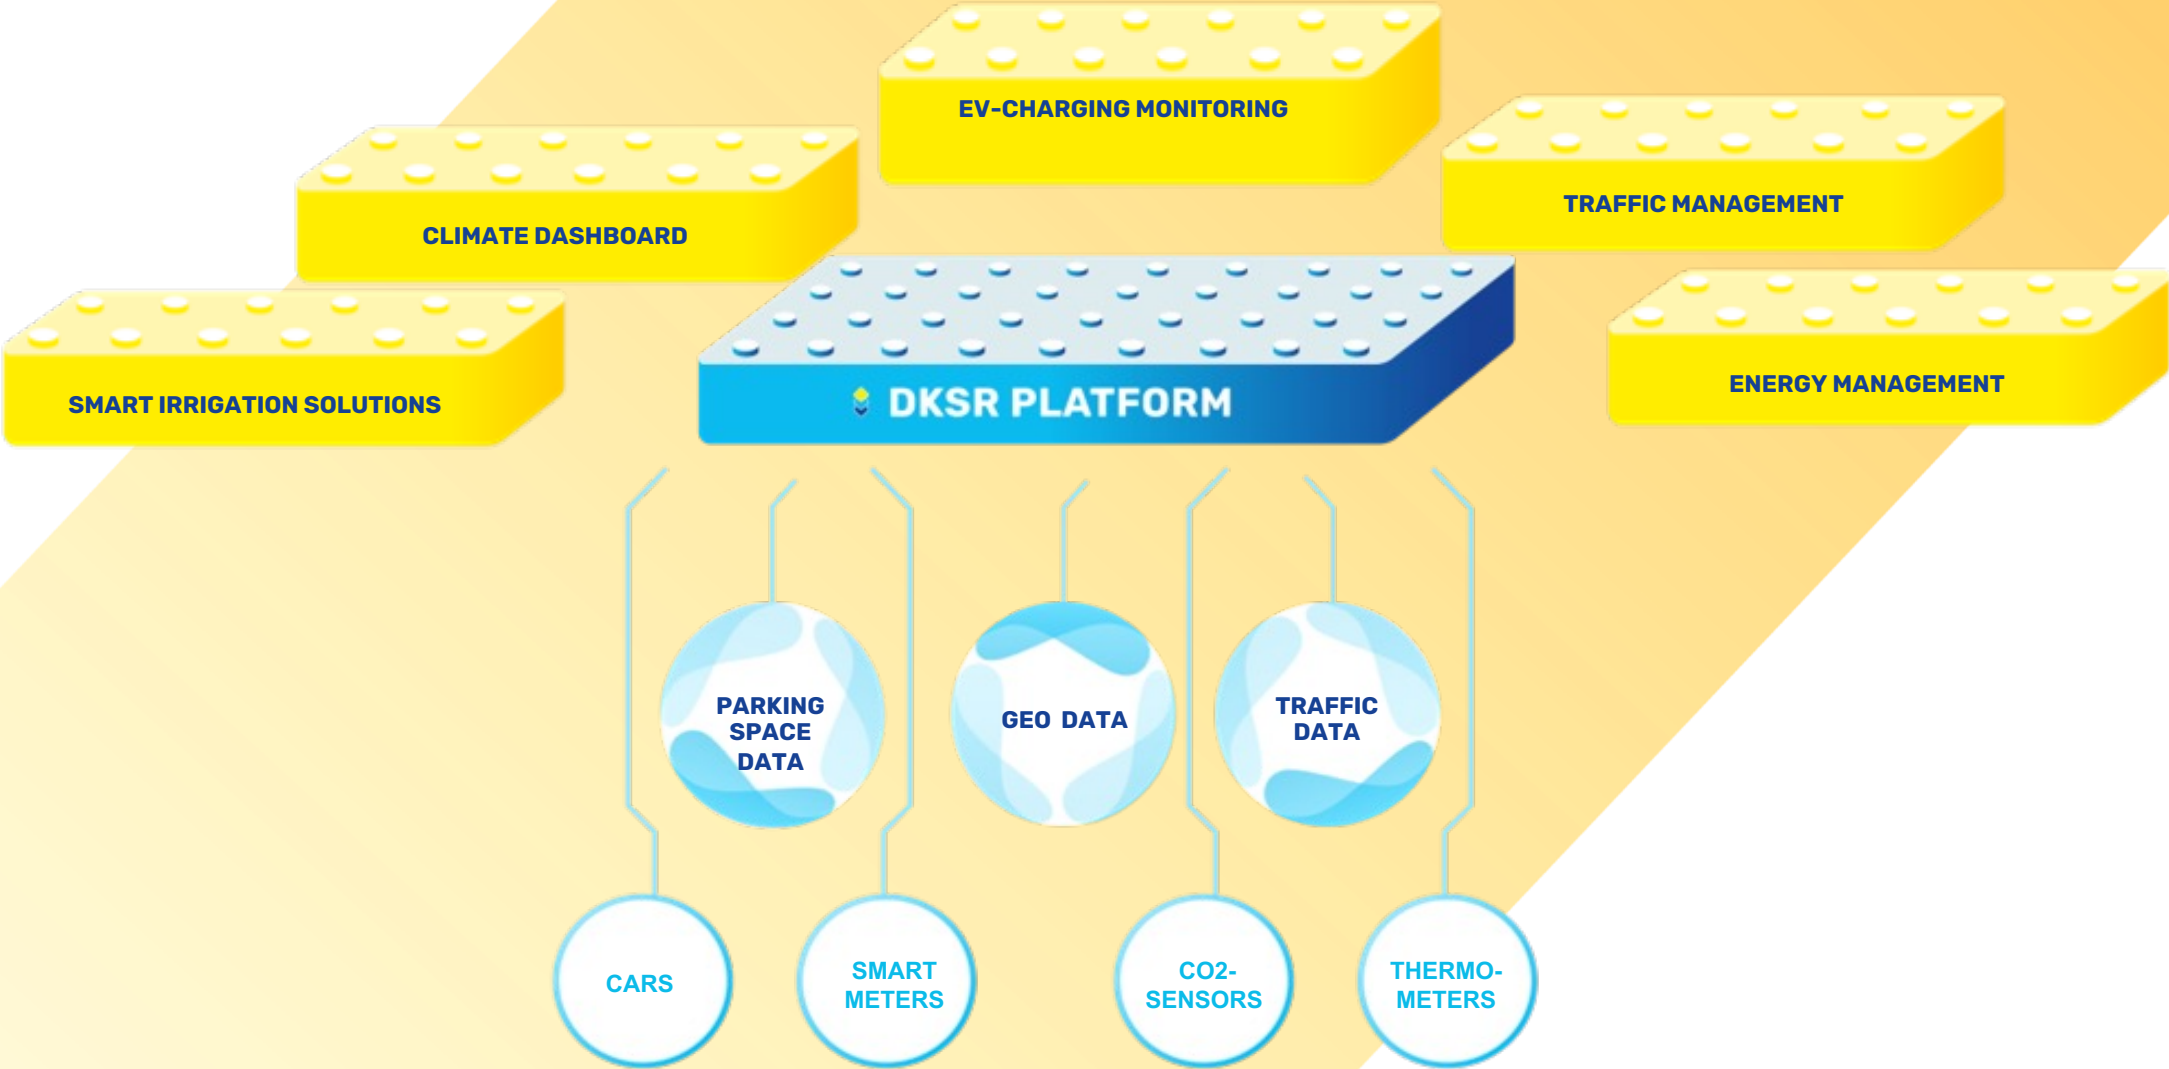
EV-CHARGING MONITORING

CLIMATE DASHBOARD

TRAFFIC MANAGEMENT

SMART IRRIGATION SOLUTIONS

DKSR PLATFORM

ENERGY MANAGEMENT

PARKING SPACE DATA

GEO DATA

TRAFFIC DATA

CARS

SMART METERS

CO2-SENSORS

THERMO-METERS